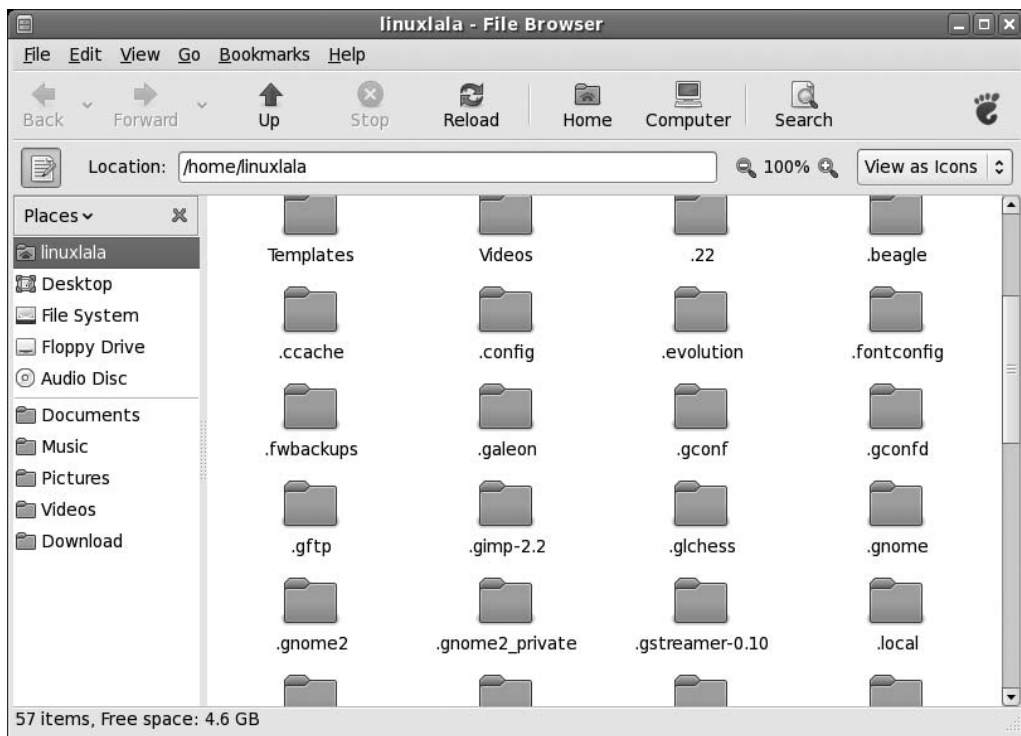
linuxlala - File Browser

File Edit View Go Bookmarks Help

Back Forward Up Stop Reload Home Computer Search

Location: /home/linuxlala

100%

View as Icons

Places

linuxlala
Desktop
File System
Floppy Drive
Audio Disc
Documents
Music
Pictures
Videos
Download

Templates
Videos
.22
.beagle
.ccache
.config
.evolution
.fontconfig
.fwbackups
.galeon
.gconf
.gconfd
.gftp
.gimp-2.2
.glchess
.gnome
.gnome2
.gnome2_private
.gstreamer-0.10
.local

57 items, Free space: 4.6 GB